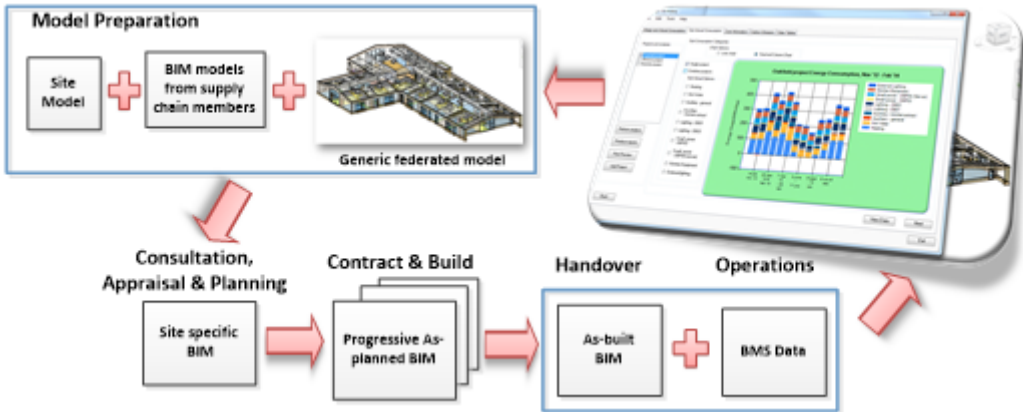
Model Preparation

Site Model

BIM models from supply chain members

Generic federated model

Consultation, Appraisal & Planning

Site specific BIM

Contract & Build

Progressive As-planned BIM

Handover

As-built BIM

Operations

BMS Data